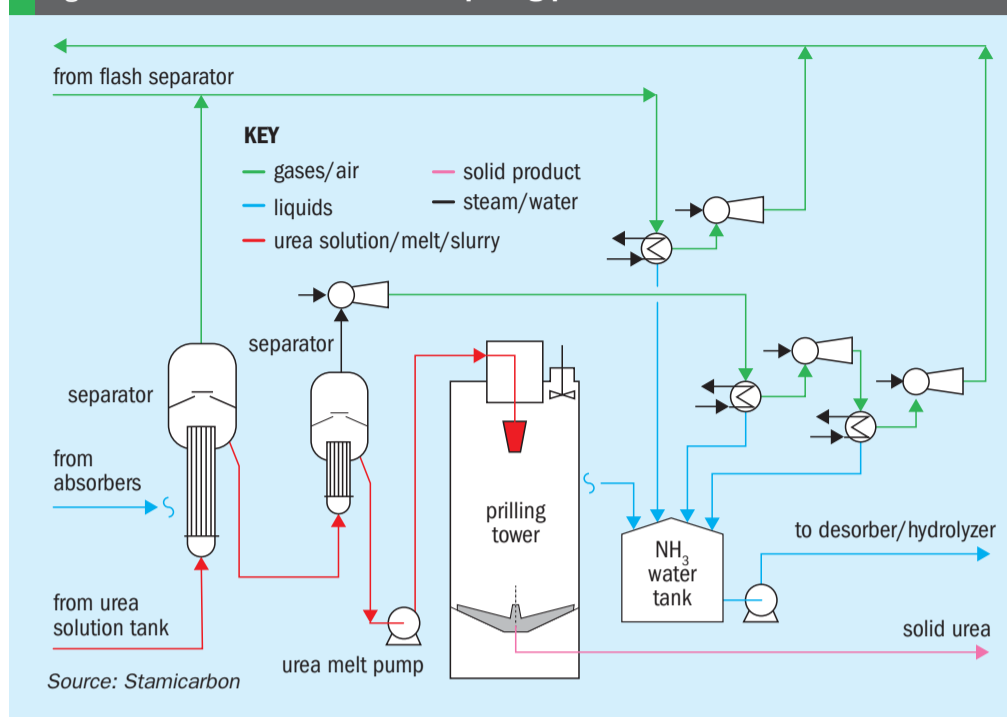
from flash separator

KEY
gases/air
liquids
urea solution/melt/slurry
solid product
steam/water

separator
separator
from absorbers
from urea solution tank
prilling tower
urea melt pump
$NH_3$ water tank
to desorber/hydrolyzer
solid urea

Source: Stamicarbon